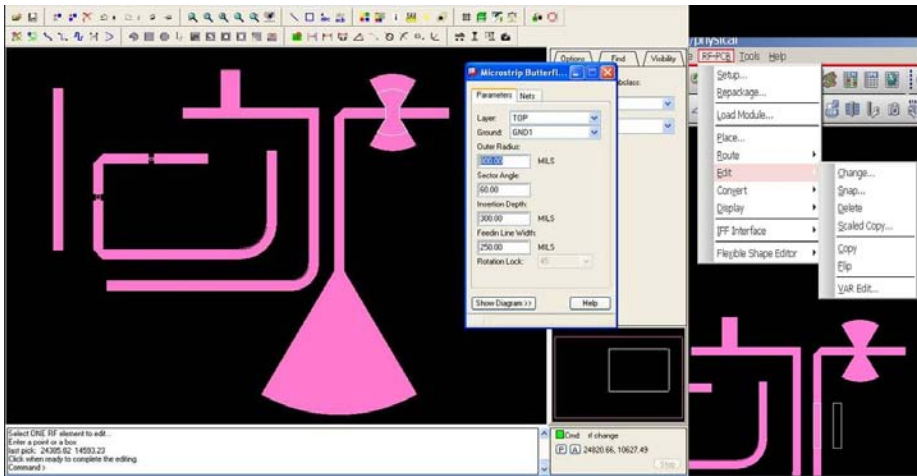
Microstrip Butterfl...

Parameters | Nets

Layer: TOP
Ground: GND1
Outer Radius:
800.00 MILS
Sector Angle:
60.00
Insertion Depth:
300.00 MILS
Feedin Line Width:
250.00 MILS
Rotation Lock: 45

Show Diagram >> | Help

Options | Find | Visibility

bclass:

physical

RF-PCB | Tools | Help

Setup...
Repackage...
Load Module...
Place...
Route
Edit
Convert
Display
IFF Interface
Flexible Shape Editor

Change...
Snap...
Delete
Scaled Copy...
Copy
Flip
VAR Edit...

Select ONE RF element to edit...
Enter a point or a box
last pick: 24385.82 14593.23
Click when ready to complete the editing.
Command >

Cmd: rf change
P A 24920.66, 10627.49
Stop